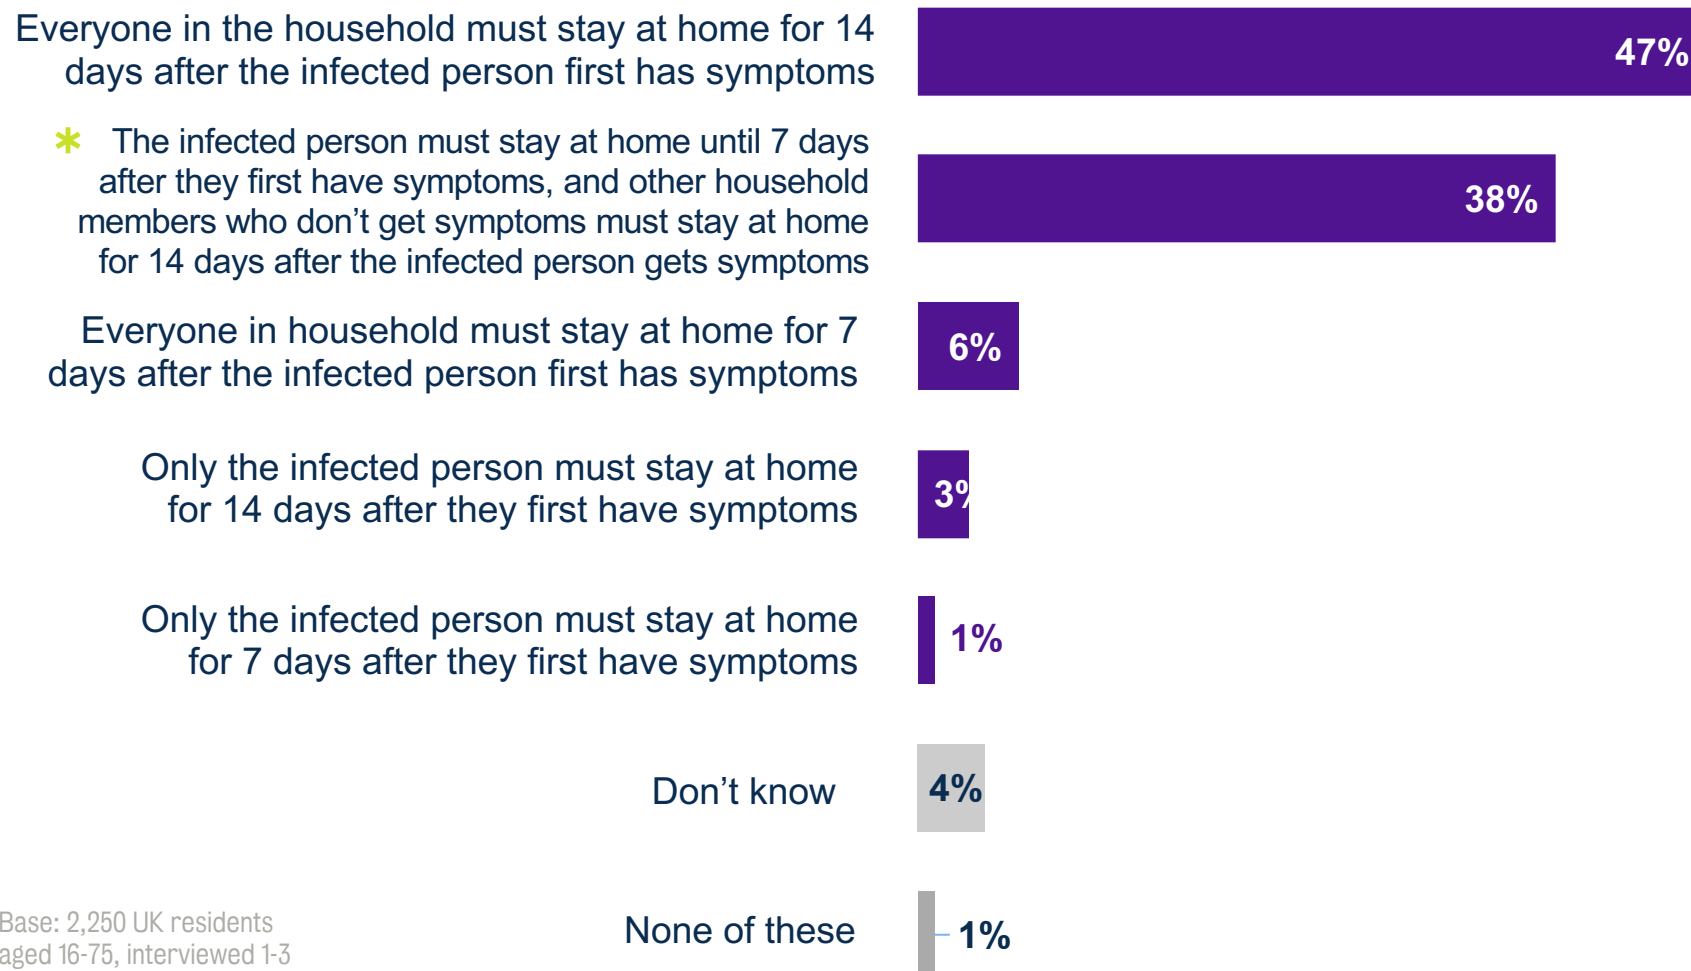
Everyone in the household must stay at home for 14 days after the infected person first has symptoms

47%

* The infected person must stay at home until 7 days after they first have symptoms, and other household members who don't get symptoms must stay at home for 14 days after the infected person gets symptoms

38%

Everyone in household must stay at home for 7 days after the infected person first has symptoms

6%

Only the infected person must stay at home for 14 days after they first have symptoms

3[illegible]

Only the infected person must stay at home for 7 days after they first have symptoms

1%

Don't know

4%

None of these

1%

Base: 2,250 UK residents aged 16-75, interviewed 1-3